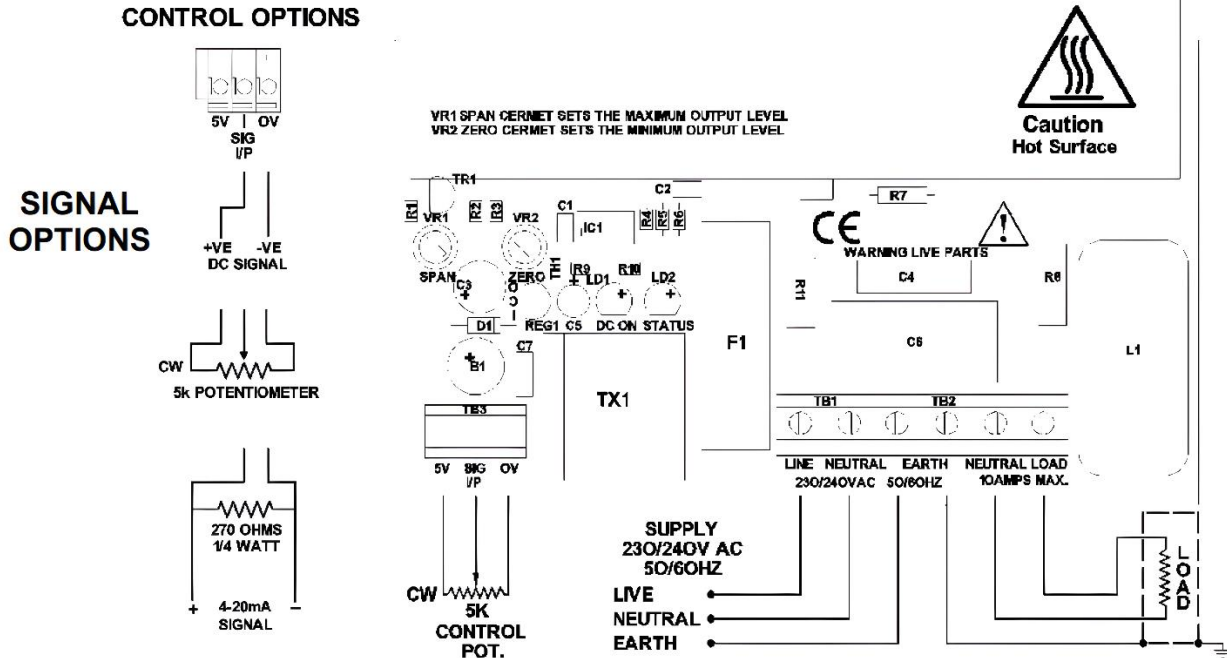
CONTROL OPTIONS

5V SIG I/P OV

SIGNAL OPTIONS

+VE -VE DC SIGNAL

CW

5k POTENTIOMETER

270 OHMS 1/4 WATT

+ 4-20mA SIGNAL −

VR1 SPAN CERMET SETS THE MAXIMUM OUTPUT LEVEL
VR2 ZERO CERMET SETS THE MINIMUM OUTPUT LEVEL

Caution
Hot Surface

TR1

R1 VR1 R2 R3 VR2 C1 IC1 C2 R4 R5 R6

R7

CE

WARNING LIVE PARTS

SPAN ZERO TH1 IR9 LD1 R10 LD2

C3

REG1 C5 DC ON STATUS

R11

C4

R8

D1

B1

C7

F1

C6

L1

TX1

TB3

TB1 TB2

5V SIG I/P OV

LINE NEUTRAL EARTH NEUTRAL LOAD
230/240VAC 50/60HZ 10AMPS MAX.

SUPPLY
230/240V AC
50/60HZ

LIVE
NEUTRAL
EARTH

CW

5K CONTROL POT.

LOAD